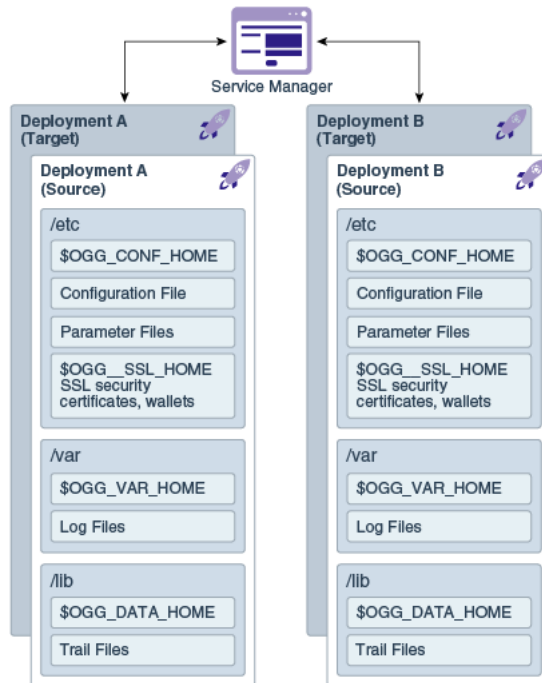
Service Manager

Deployment A (Target)

Deployment A (Source)

/etc

$OGG_CONF_HOME

Configuration File

Parameter Files

$OGG__SSL_HOME SSL security certificates, wallets

/var

$OGG_VAR_HOME

Log Files

/lib

$OGG_DATA_HOME

Trail Files

Deployment B (Target)

Deployment B (Source)

/etc

$OGG_CONF_HOME

Configuration File

Parameter Files

$OGG__SSL_HOME SSL security certificates, wallets

/var

$OGG_VAR_HOME

Log Files

/lib

$OGG_DATA_HOME

Trail Files